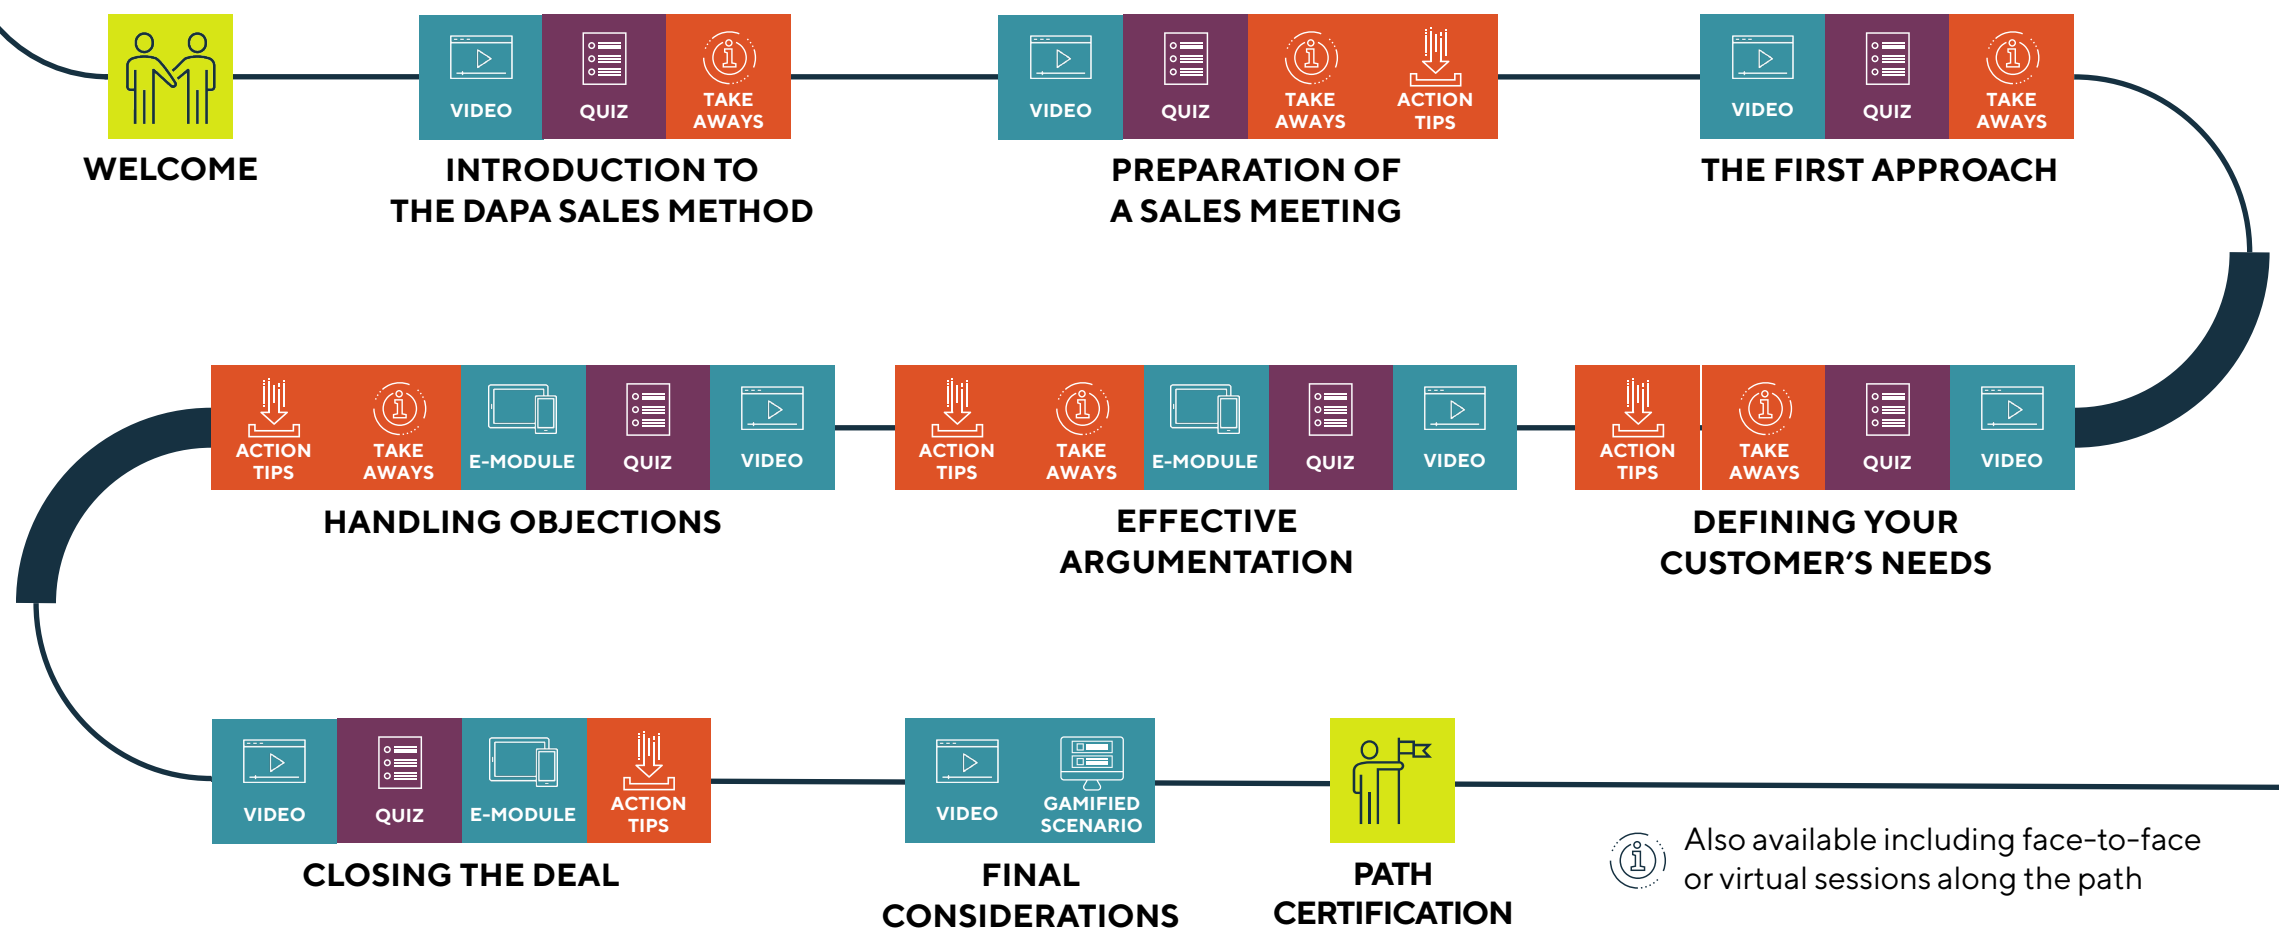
WELCOME

VIDEO QUIZ TAKE AWAYS
INTRODUCTION TO THE DAPA SALES METHOD

VIDEO QUIZ TAKE AWAYS ACTION TIPS
PREPARATION OF A SALES MEETING

VIDEO QUIZ TAKE AWAYS
THE FIRST APPROACH

ACTION TIPS TAKE AWAYS QUIZ VIDEO
DEFINING YOUR CUSTOMER'S NEEDS

ACTION TIPS TAKE AWAYS E-MODULE QUIZ VIDEO
EFFECTIVE ARGUMENTATION

ACTION TIPS TAKE AWAYS E-MODULE QUIZ VIDEO
HANDLING OBJECTIONS

VIDEO QUIZ E-MODULE ACTION TIPS
CLOSING THE DEAL

VIDEO GAMIFIED SCENARIO
FINAL CONSIDERATIONS

PATH CERTIFICATION

Also available including face-to-face or virtual sessions along the path